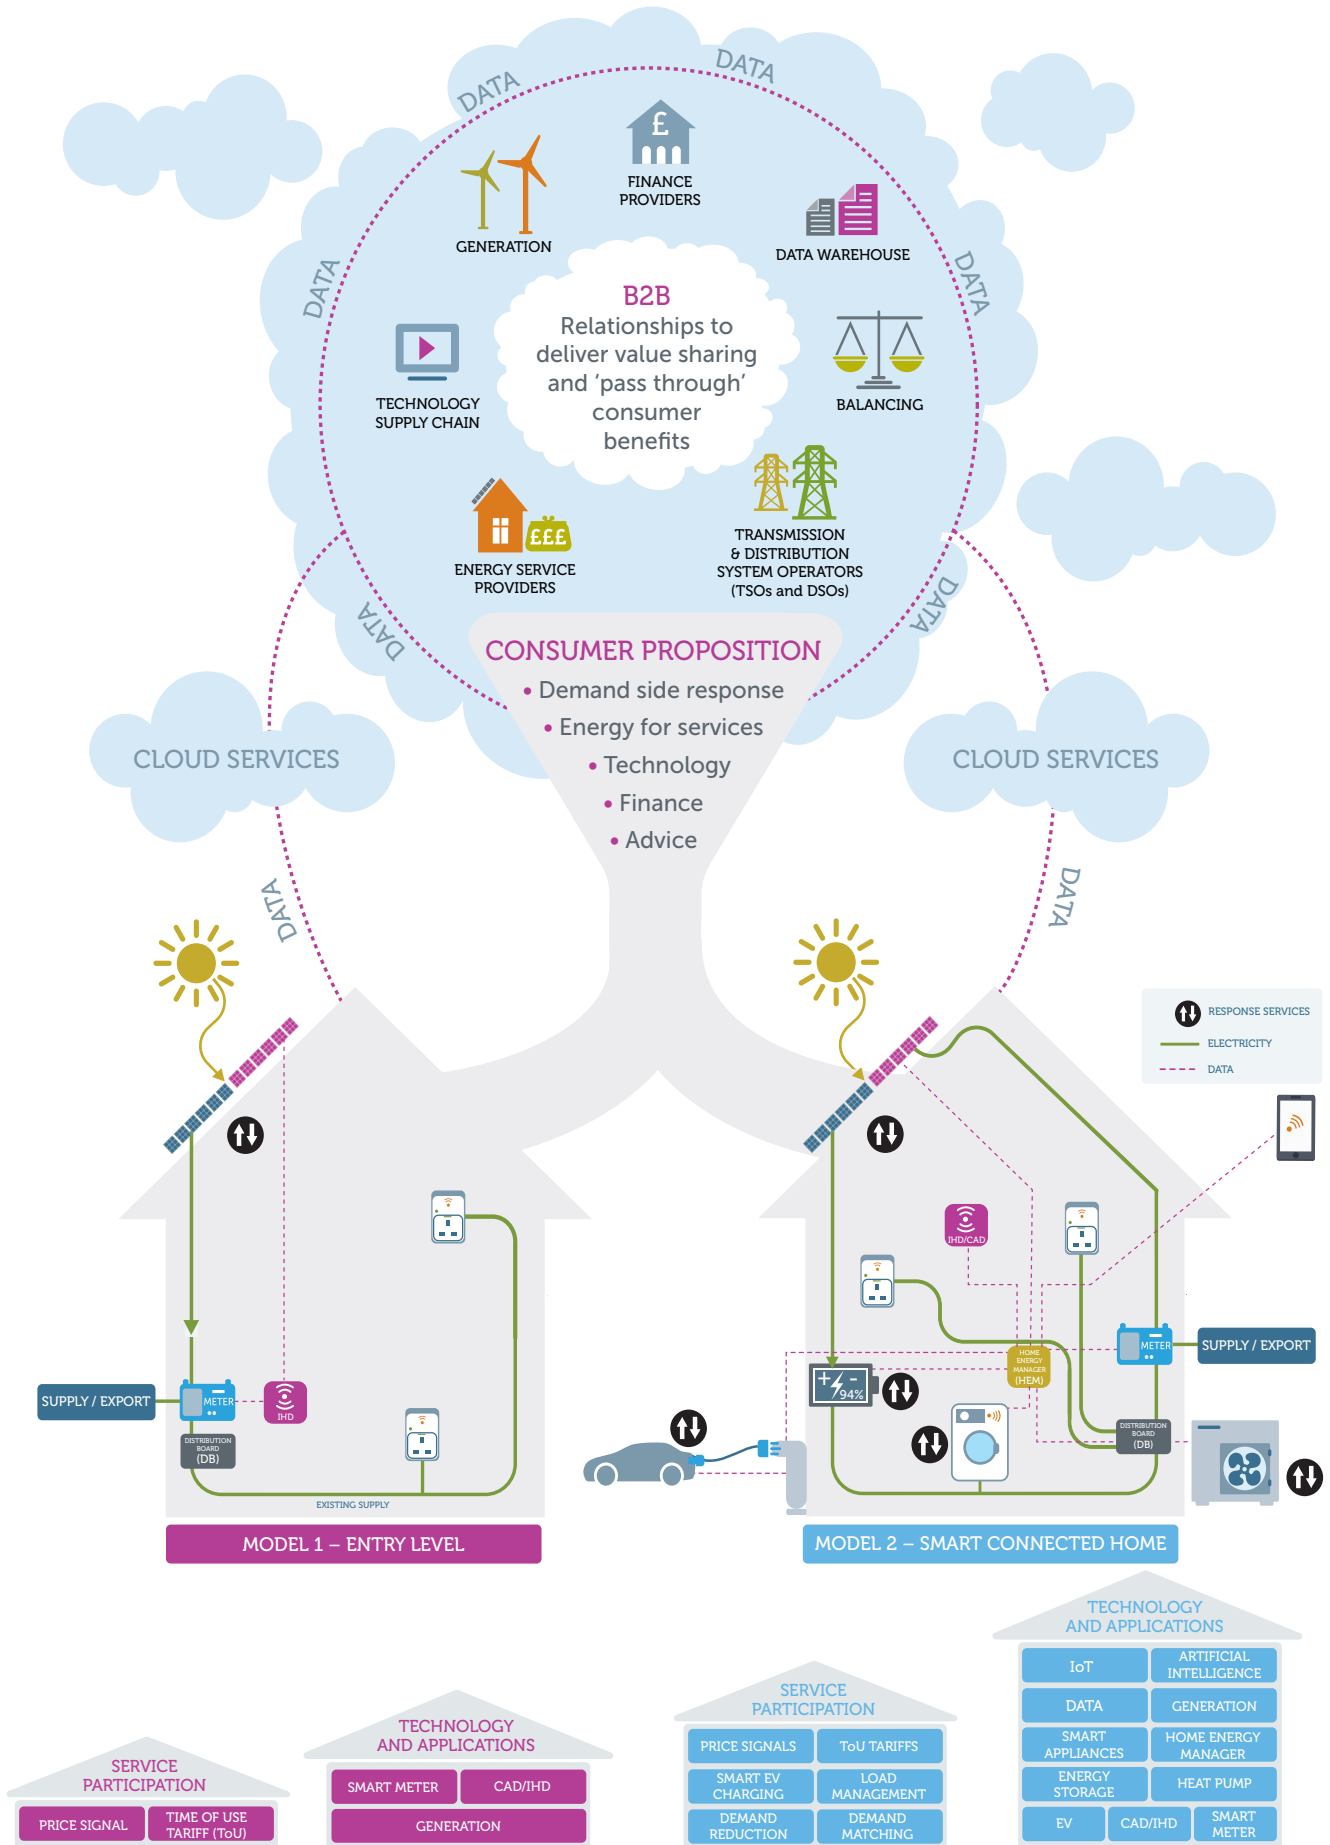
DATA

DATA

DATA

DATA

DATA

DATA

FINANCE PROVIDERS

GENERATION

DATA WAREHOUSE

B2B
Relationships to deliver value sharing and 'pass through' consumer benefits

TECHNOLOGY SUPPLY CHAIN

BALANCING

ENERGY SERVICE PROVIDERS

£££

TRANSMISSION & DISTRIBUTION SYSTEM OPERATORS (TSOs and DSOs)

CONSUMER PROPOSITION
• Demand side response
• Energy for services
• Technology
• Finance
• Advice

CLOUD SERVICES

CLOUD SERVICES

DATA

DATA

RESPONSE SERVICES
ELECTRICITY
DATA

SUPPLY / EXPORT

METER

IHD

DISTRIBUTION BOARD (DB)

EXISTING SUPPLY

MODEL 1 – ENTRY LEVEL

IHD/CAD

HOME ENERGY MANAGER (HEM)

94%

METER

SUPPLY / EXPORT

DISTRIBUTION BOARD (DB)

MODEL 2 – SMART CONNECTED HOME

SERVICE PARTICIPATION

| PRICE SIGNAL | TIME OF USE TARIFF (ToU) |
|---|---|

TECHNOLOGY AND APPLICATIONS

| SMART METER | CAD/IHD |
|---|---|
| GENERATION | |

SERVICE PARTICIPATION

| PRICE SIGNALS | ToU TARIFFS |
|---|---|
| SMART EV CHARGING | LOAD MANAGEMENT |
| DEMAND REDUCTION | DEMAND MATCHING |

TECHNOLOGY AND APPLICATIONS

| IoT | ARTIFICIAL INTELLIGENCE | |
|---|---|---|
| DATA | GENERATION | |
| SMART APPLIANCES | HOME ENERGY MANAGER | |
| ENERGY STORAGE | HEAT PUMP | |
| EV | CAD/IHD | SMART METER |